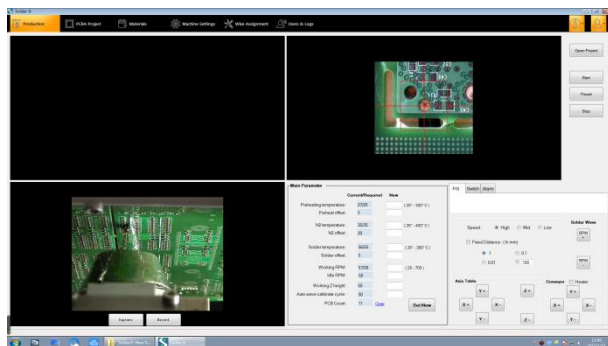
Solder X

Production
PCBA Project
Materials
Machine Settings
Wire Assignment
Users & Logs

Open Project
Start
Pause
Stop

Capture
Record

Main Parameter
Current/Required
New
Preheating temperature
270/0
( 20° - 450° C )
Preheat offset
5
N2 temperature
30/30
( 20° - 450° C )
N2 offset
20
Solder temperature
30/20
( 20° - 350° C )
Solder offset
5
Working RPM
37/00
( 25 - 700 )
Idle RPM
30
Working Z height
30
Auto wave calibrate cycle
60
PCB Count
11
Clear
Set Now

Jog
Switch
Alarm

Speed:
High
Mid
Low
Fixed Distance (In mm)
1
0.1
0.01
100
Solder Wave
RPM +
RPM -
Axis Table
Y +
Z +
X -
X +
Y -
Z -
Conveyor
Header
Y +
X -
X +
Y -